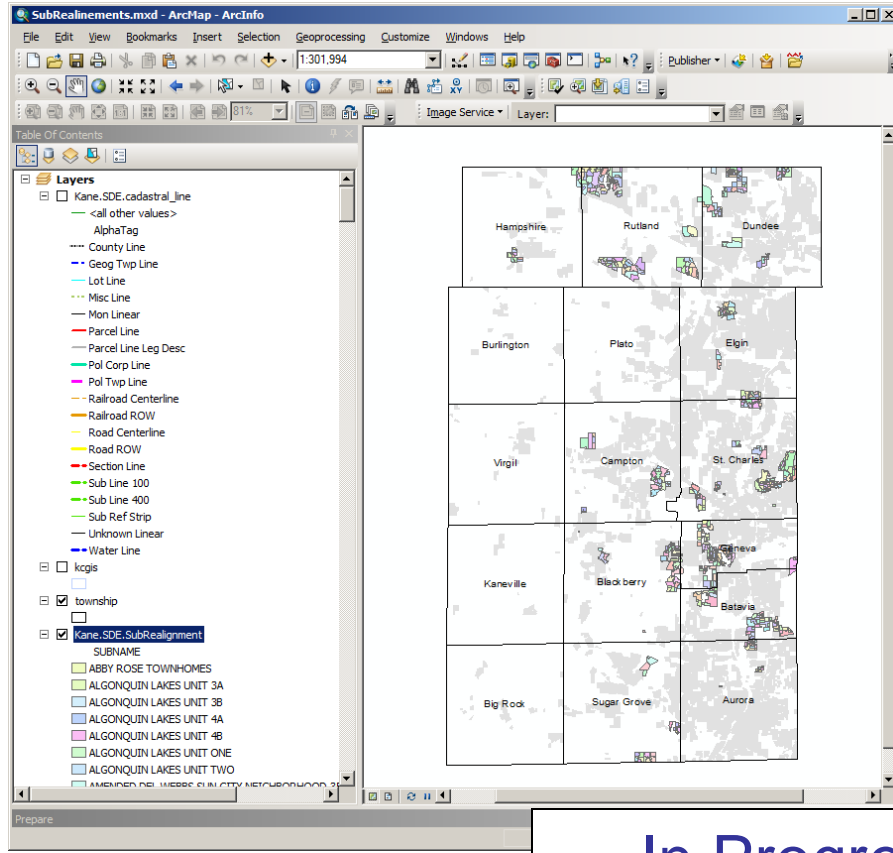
SubRealinements.mxd - ArcMap - ArcInfo

File Edit View Bookmarks Insert Selection Geoprocessing Customize Windows Help

1:301,994

Publisher

81%

Image Service Layer:

Table Of Contents

Layers
Kane.SDE.cadastral_line
<all other values>
AlphaTag
County Line
Geog Twp Line
Lot Line
Misc Line
Mon Linear
Parcel Line
Parcel Line Leg Desc
Pol Corp Line
Pol Twp Line
Railroad Centerline
Railroad ROW
Road Centerline
Road ROW
Section Line
Sub Line 100
Sub Line 400
Sub Ref Strip
Unknown Linear
Water Line
kcgis
township
Kane.SDE.SubRealignment
SUBNAME
ABBY ROSE TOWNHOMES
ALGONQUIN LAKES UNIT 3A
ALGONQUIN LAKES UNIT 3B
ALGONQUIN LAKES UNIT 4A
ALGONQUIN LAKES UNIT 4B
ALGONQUIN LAKES UNIT ONE
ALGONQUIN LAKES UNIT TWO
AMENDED DEL WEBBS SUN CITY NEIGHBORHOOD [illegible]

Hampshire
Rutland
Dundee
Burlington
Plato
Elgin
Virgil
Campton
St. Charles
Kaneville
Blackberry
Geneva
Batavia
Big Rock
Sugar Grove
Aurora

Prepare

In Progr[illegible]